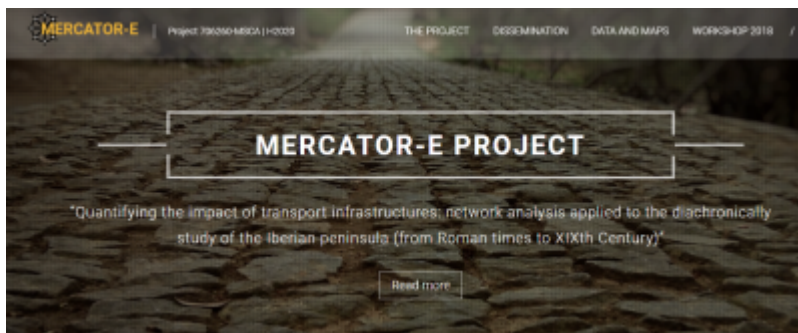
MERCATOR-E | Project 706260-MSCA | H2020

THE PROJECT DISSEMINATION DATA AND MAPS WORKSHOP 2018

MERCATOR-E PROJECT

"Quantifying the impact of transport infrastructures: network analysis applied to the diachronically study of the Iberian peninsula (from Roman times to XIXth Century)"

Read more